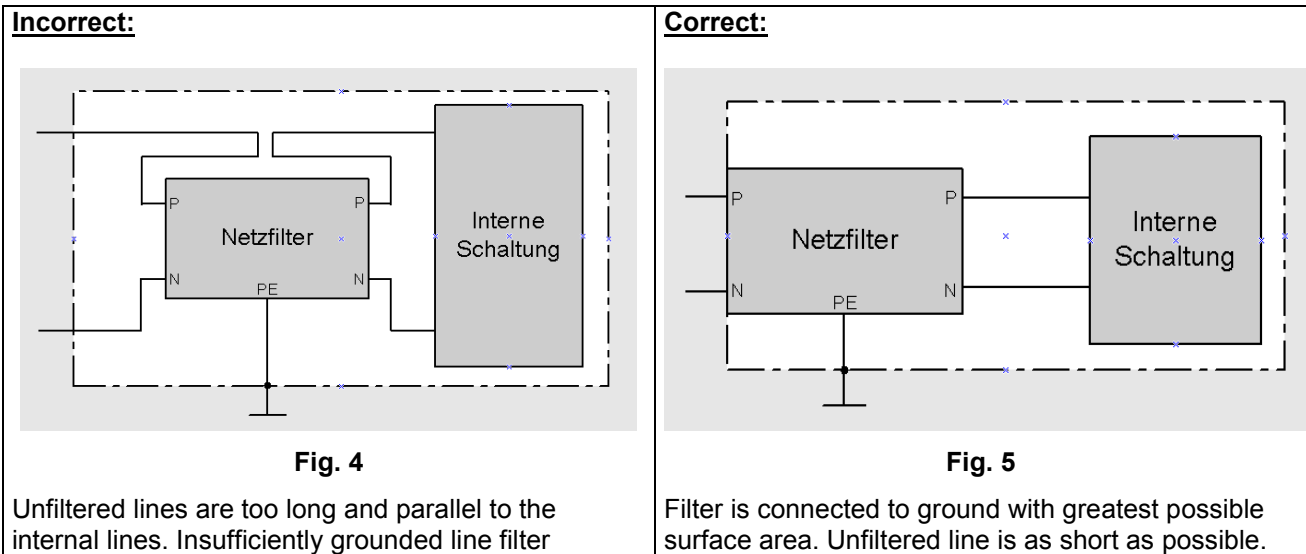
| Incorrect: | Correct: |
|---|---|
| P P Netzfilter N N PE Interne Schaltung | P P Netzfilter N N PE Interne Schaltung |
| Fig. 4 | Fig. 5 |
| Unfiltered lines are too long and parallel to the internal lines. Insufficiently grounded line filter | Filter is connected to ground with greatest possible surface area. Unfiltered line is as short as possible. |